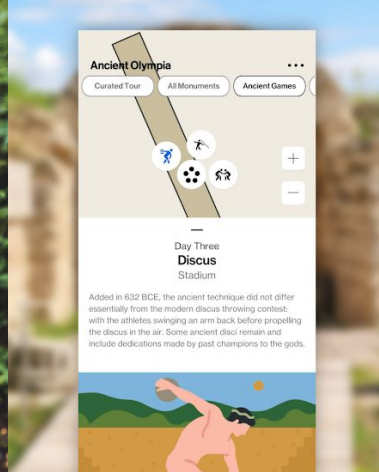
Ancient Olympia

Curated Tour
All Monuments
Ancient Games

+
−

Day Three
Discus
Stadium

Added in 632 BCE, the ancient technique did not differ essentially from the modern discus throwing contest: with the athletes swinging an arm back before propelling the discus in the air. Some ancient disci remain and include dedications made by past champions to the gods.